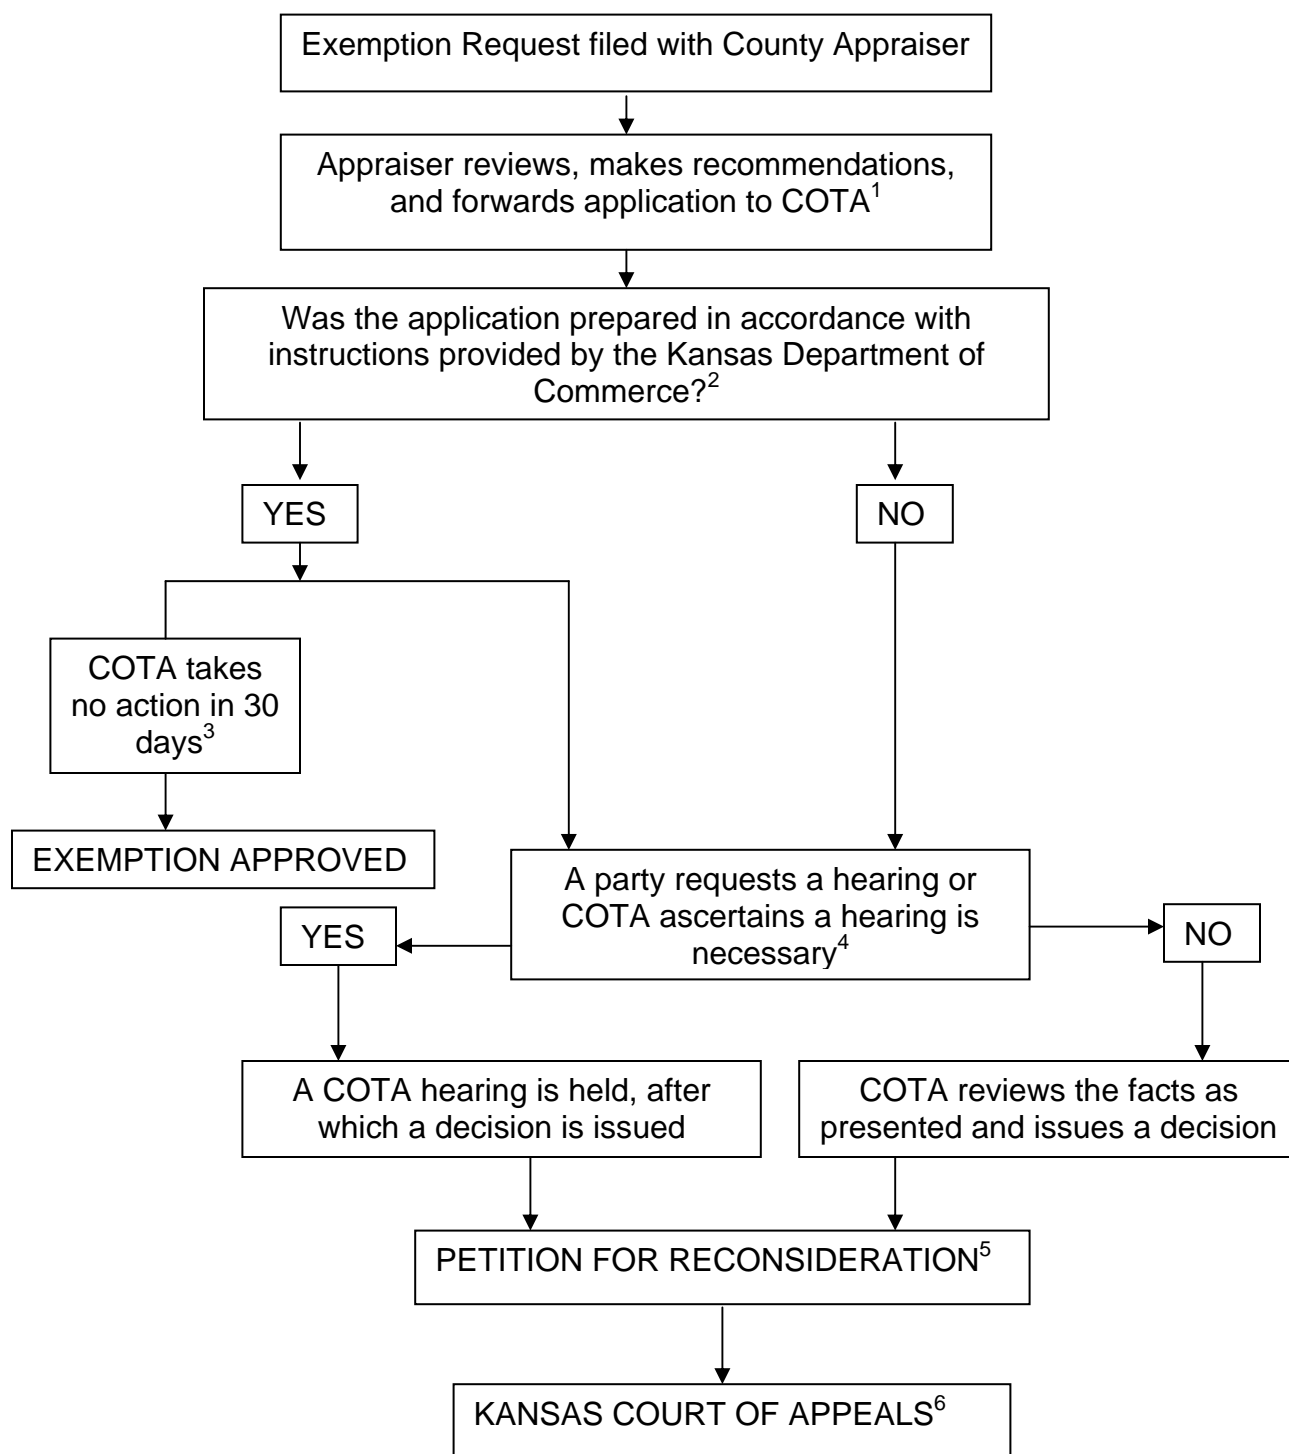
Exemption Request filed with County Appraiser

Appraiser reviews, makes recommendations, and forwards application to COTA$^1$

Was the application prepared in accordance with instructions provided by the Kansas Department of Commerce?$^2$

YES

NO

COTA takes no action in 30 days$^3$

EXEMPTION APPROVED

A party requests a hearing or COTA ascertains a hearing is necessary$^4$

YES

NO

A COTA hearing is held, after which a decision is issued

COTA reviews the facts as presented and issues a decision

PETITION FOR RECONSIDERATION$^5$

KANSAS COURT OF APPEALS$^6$